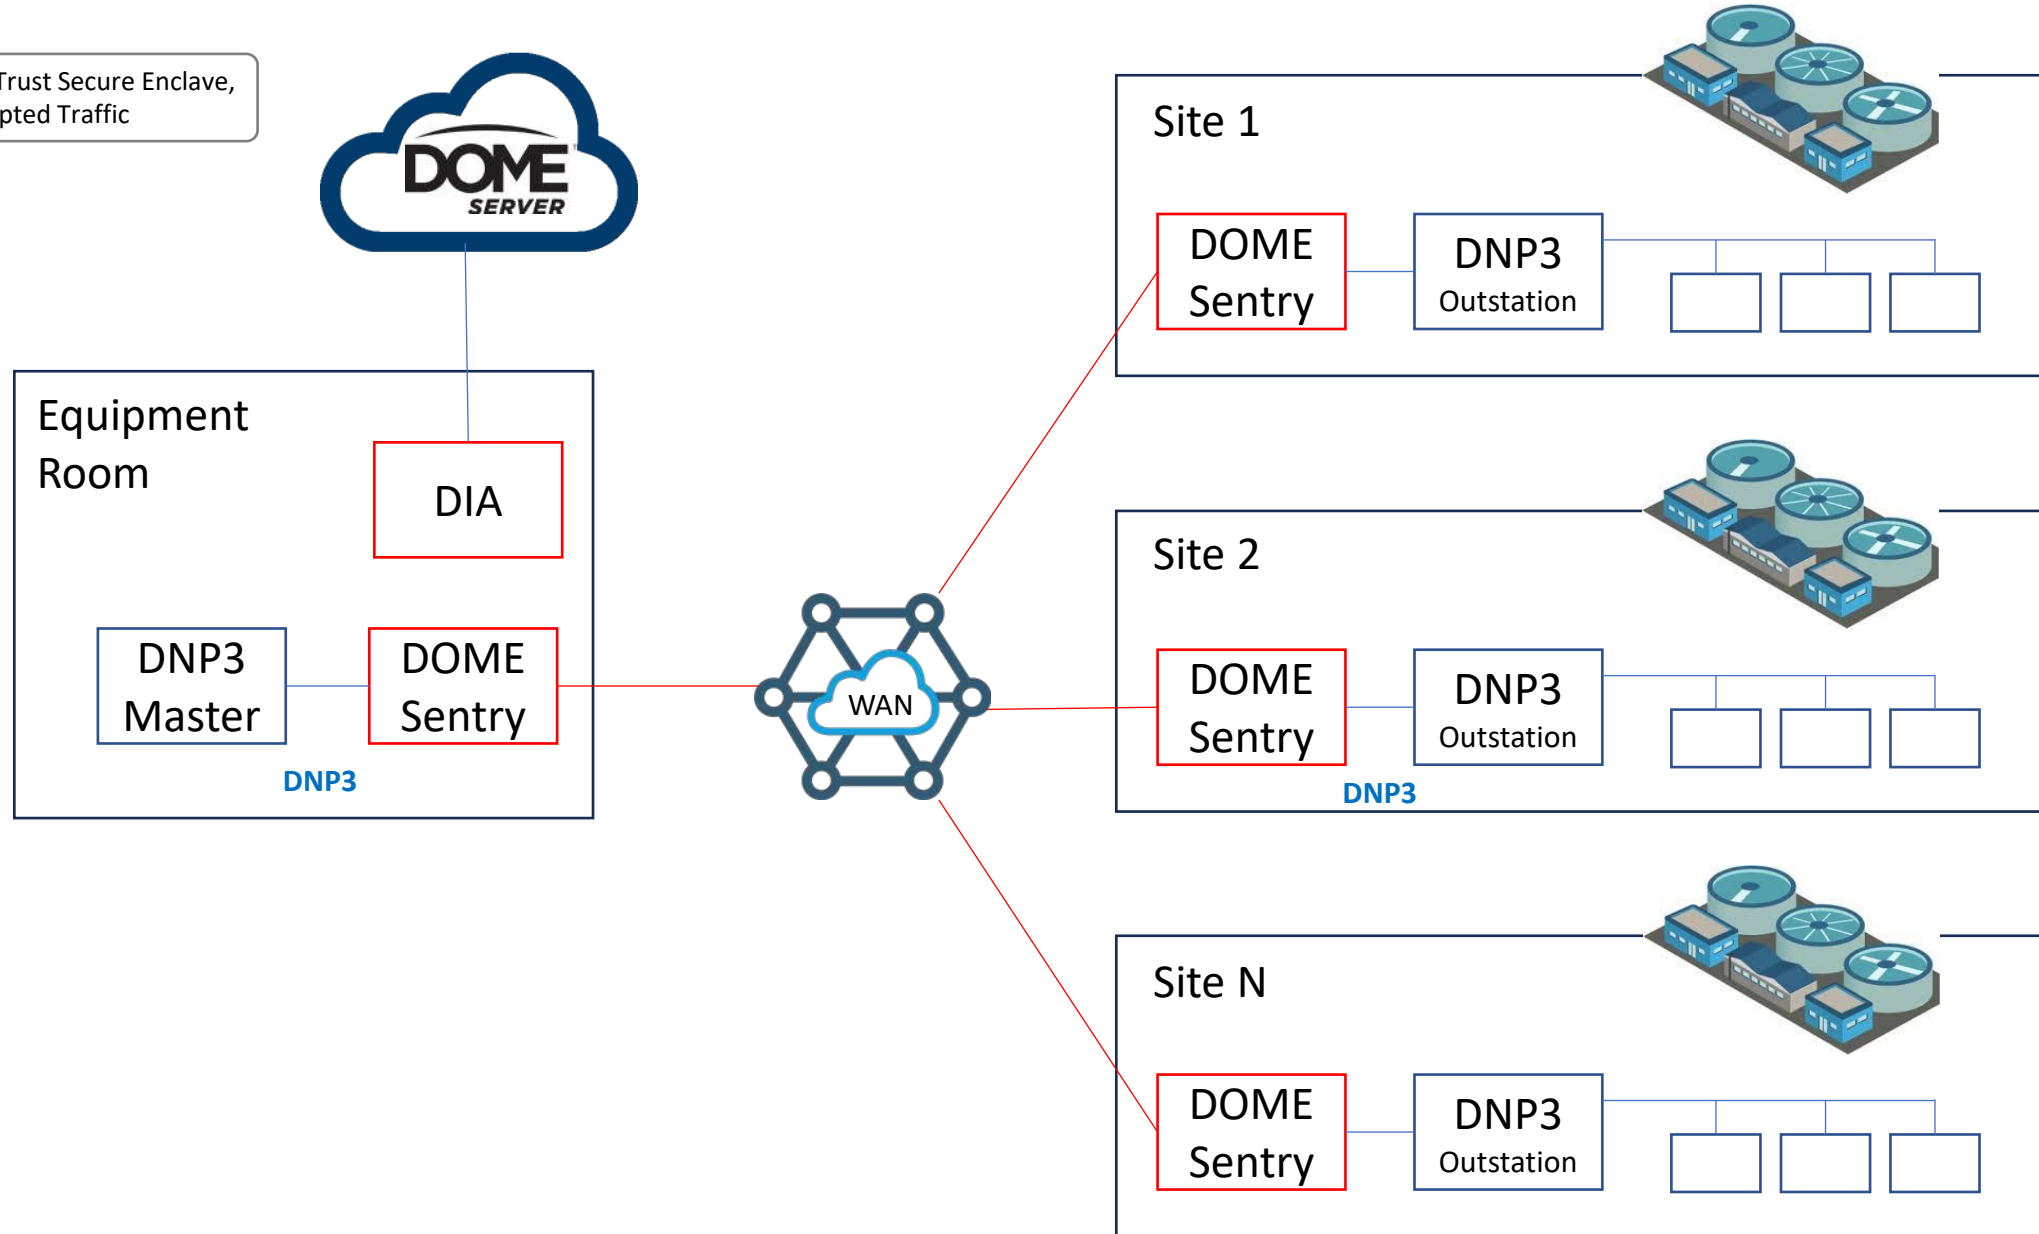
Trust Secure Enclave, pted Traffic

DOME SERVER

Equipment Room

DIA

DNP3 Master

DOME Sentry

DNP3

WAN

Site 1

DOME Sentry

DNP3 Outstation

Site 2

DOME Sentry

DNP3 Outstation

DNP3

Site N

DOME Sentry

DNP3 Outstation